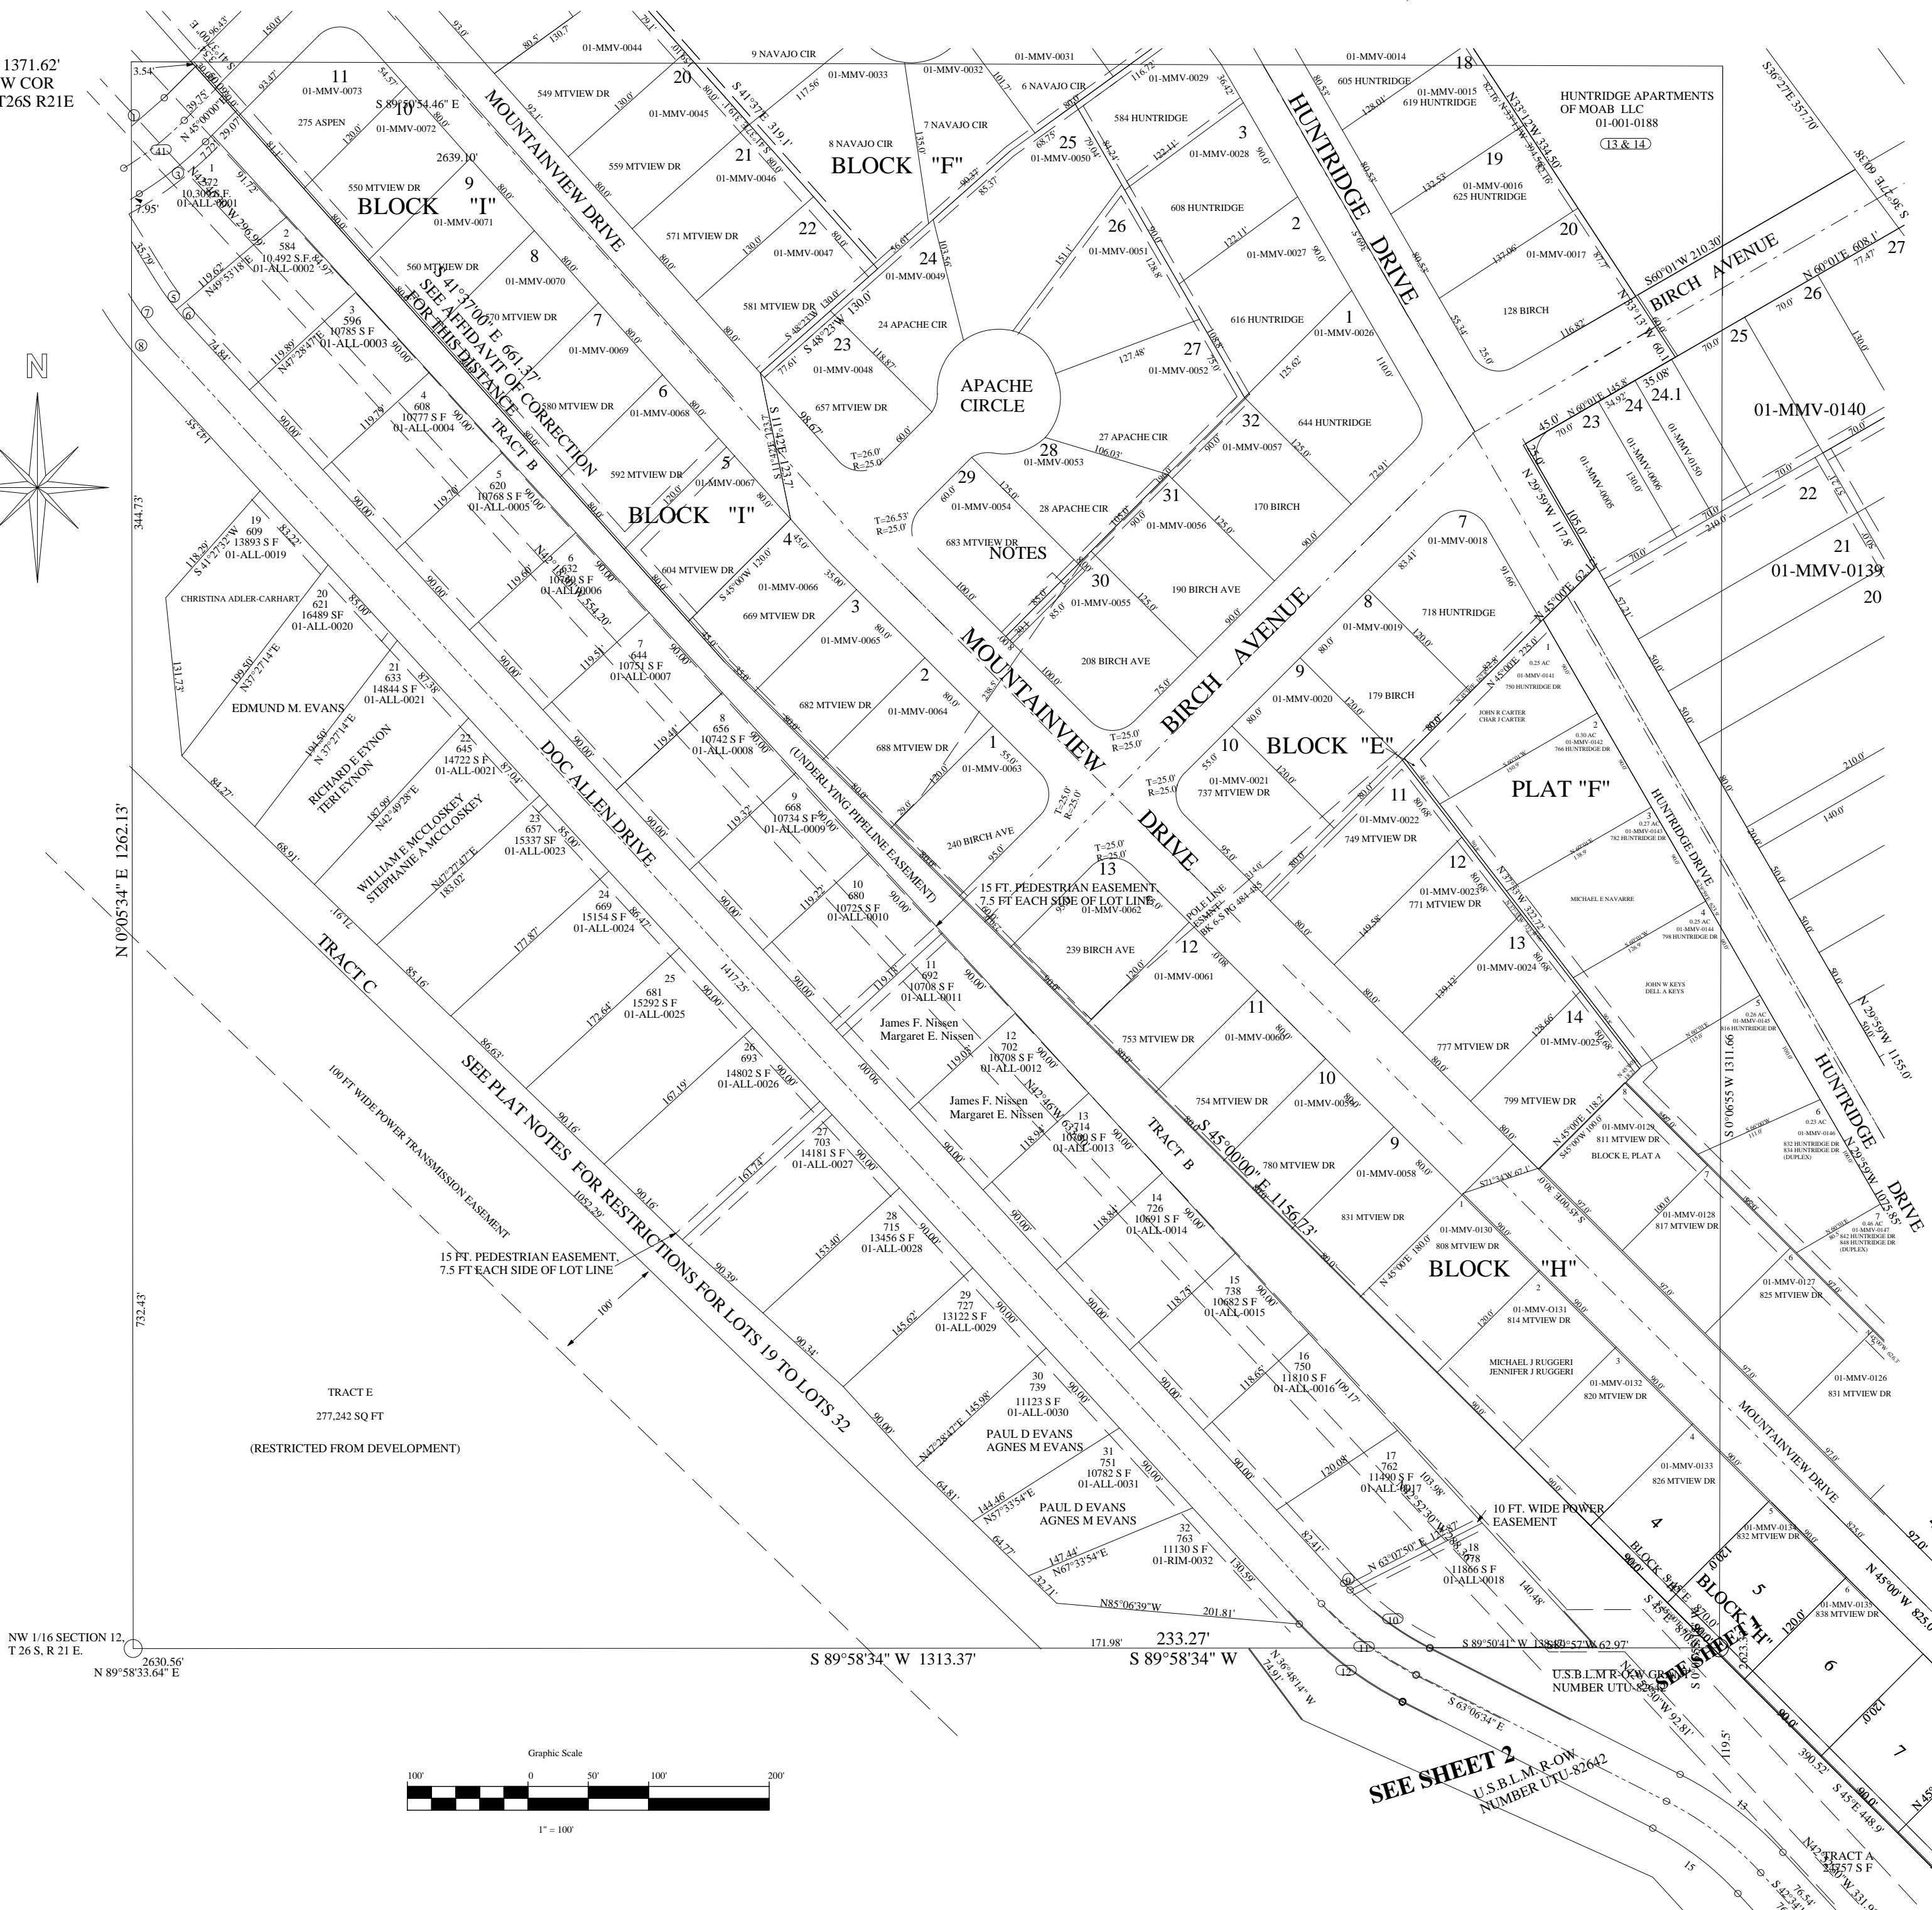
1371.62'
W COR
T26S R21E

N

MOUNTAINVIEW DRIVE

BLOCK "I"

BLOCK "F"

HUNTRIDGE DRIVE

HUNTRIDGE APARTMENTS
OF MOAB LLC
01-001-0188
13 & 14

BIRCH AVENUE

APACHE
CIRCLE

SEE AFFIDAVIT OF CORRECTION FOR THIS DISTANCE

S 41°37'00" E 661.37'

TRACT B

BLOCK "I"

NOTES

MOUNTAINVIEW DRIVE

BIRCH AVENUE

BLOCK "E"

PLAT "F"

DOC ALLEN DRIVE

(UNDERLYING PIPELINE EASEMENT)

15 FT. PEDESTRIAN EASEMENT,
7.5 FT EACH SIDE OF LOT LINE

TRACT C

SEE PLAT NOTES FOR RESTRICTIONS FOR LOTS 19 TO LOTS 32

100 FT WIDE POWER TRANSMISSION EASEMENT

15 FT. PEDESTRIAN EASEMENT,
7.5 FT EACH SIDE OF LOT LINE

TRACT E
277,242 SQ FT
(RESTRICTED FROM DEVELOPMENT)

TRACT B

S 45°00'00" E 1156.73'

BLOCK "H"

HUNTRIDGE DRIVE

MOUNTAINVIEW DRIVE

10 FT. WIDE POWER
EASEMENT

N 0°05'34" E 1262.13'

NW 1/16 SECTION 12,
T 26 S, R 21 E.
2630.56'
N 89°58'33.64" E

S 89°58'34" W 1313.37'
233.27'
S 89°58'34" W

SEE SHEET 2
U.S.B.L.M. R-OW
NUMBER UTU-82642

U.S.B.L.M R-O-W GRANT
NUMBER UTU-82642

SEE SHEET 3

TRACT A
23757 S F

Graphic Scale
100' 0 50' 100' 200'
1" = 100'

01-MMV-0140
01-MMV-0139
CHRISTINA ADLER-CARHART
EDMUND M. EVANS
RICHARD E EYNON
TERI EYNON
WILLIAM E MCCLOSKEY
STEPHANIE A MCCLOSKEY
James F. Nissen
Margaret E. Nissen
James F. Nissen
Margaret E. Nissen
PAUL D EVANS
AGNES M EVANS
PAUL D EVANS
AGNES M EVANS
MICHAEL J RUGGERI
JENNIFER J RUGGERI
JOHN R CARTER
CHAR J CARTER
MICHAEL E NAVARRE
JOHN W KEYS
DELL A KEYS